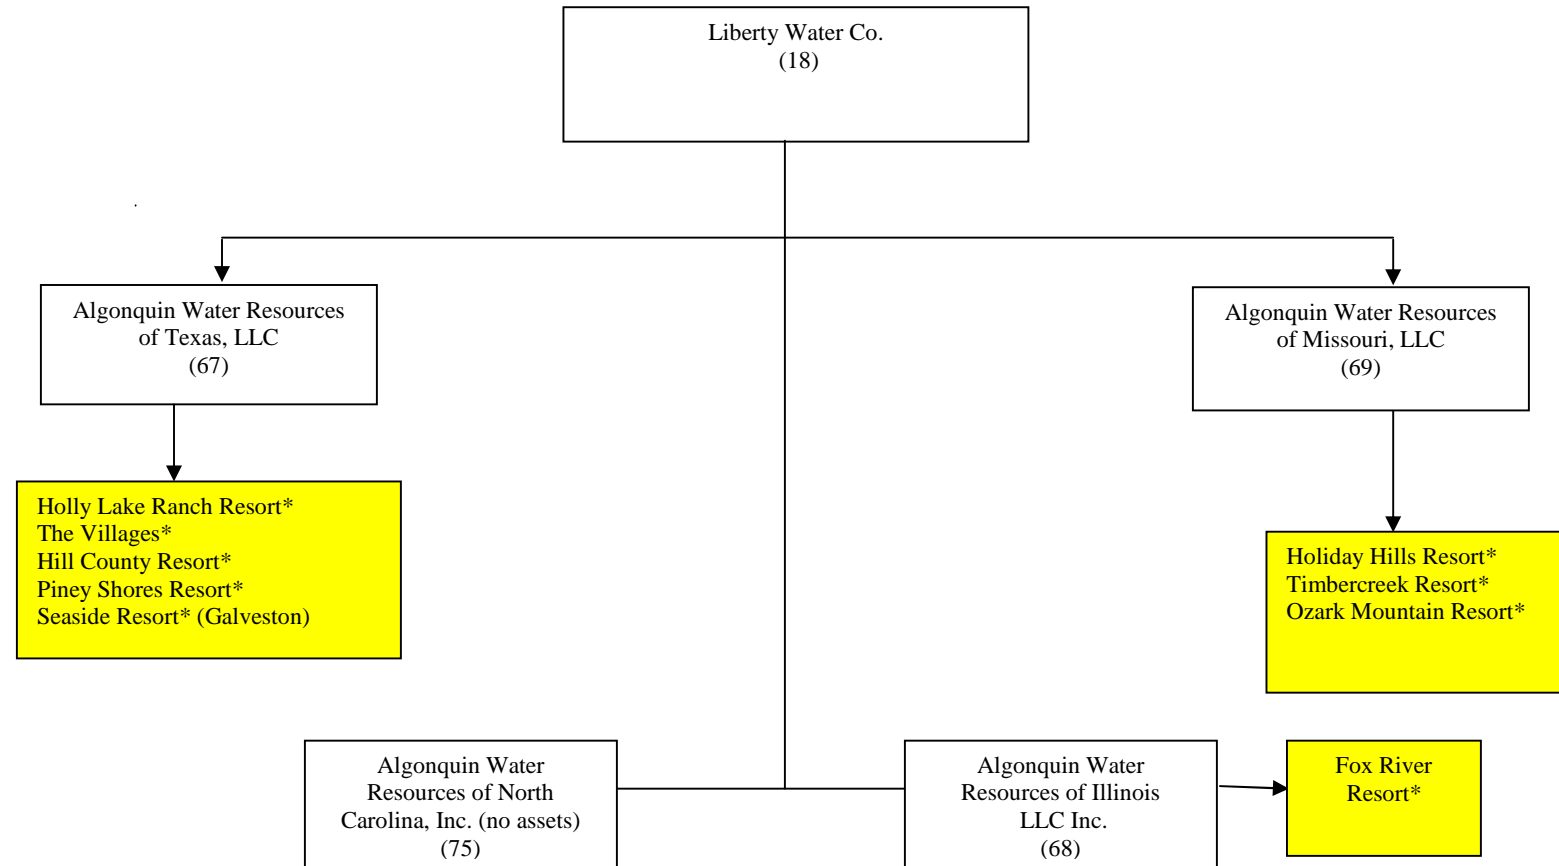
Liberty Water Co.
(18)

Algonquin Water Resources of Texas, LLC
(67)

Holly Lake Ranch Resort*
The Villages*
Hill County Resort*
Piney Shores Resort*
Seaside Resort* (Galveston)

Algonquin Water Resources of Missouri, LLC
(69)

Holiday Hills Resort*
Timbercreek Resort*
Ozark Mountain Resort*

Algonquin Water Resources of North Carolina, Inc. (no assets)
(75)

Algonquin Water Resources of Illinois LLC Inc.
(68)

Fox River Resort*